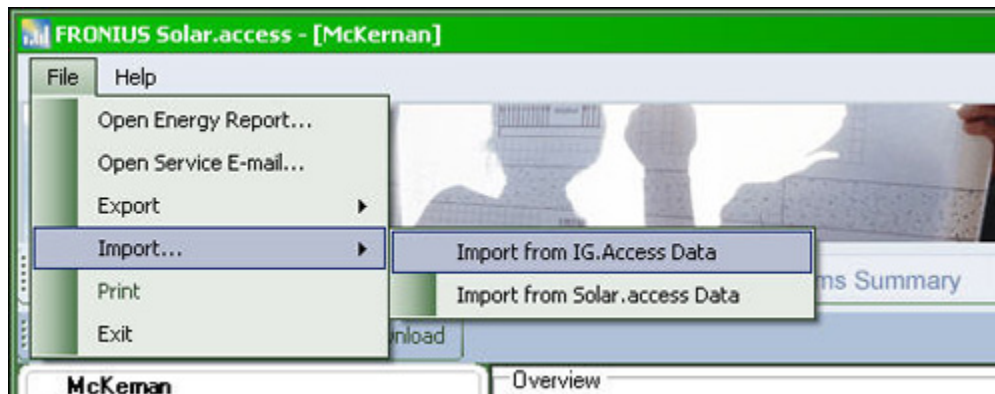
FRONIUS Solar.access - [McKernan]

File Help

Open Energy Report...
Open Service E-mail...
Export
Import...
Print
Exit

Import from IG.Access Data
Import from Solar.access Data

ms Summary

nload

McKernan

Overview